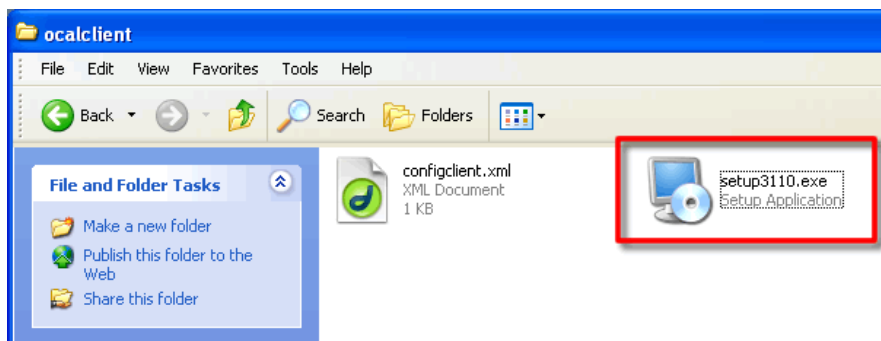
ocalclient

File Edit View Favorites Tools Help

Back Search Folders

File and Folder Tasks

Make a new folder

Publish this folder to the Web

Share this folder

configclient.xml
XML Document
1 KB

setup3110.exe
Setup Application